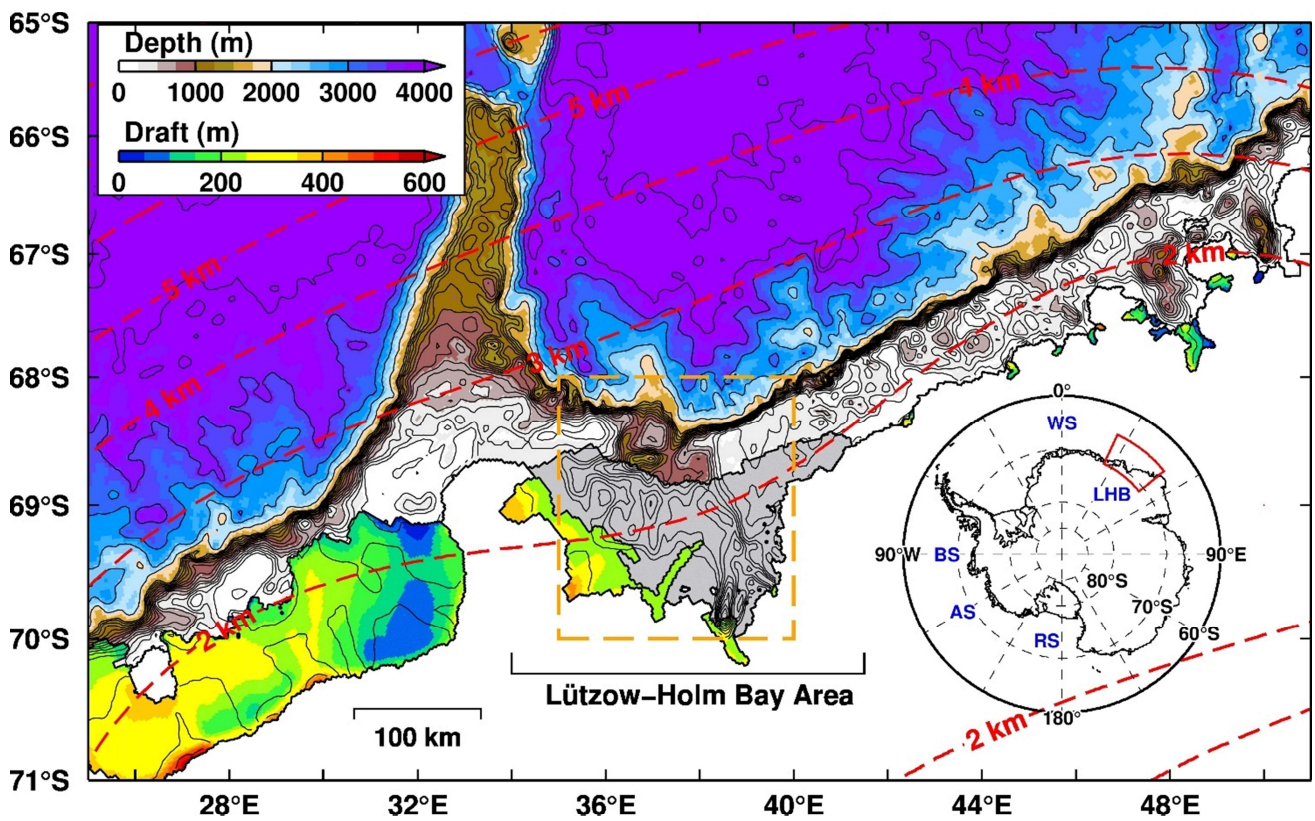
Depth (m)
0 1000 2000 3000 4000
Draft (m)
0 200 400 600

65°S
66°S
67°S
68°S
69°S
70°S
71°S

28°E 32°E 36°E 40°E 44°E 48°E

5 km
4 km
5 km
4 km
3 km
2 km
2 km
2 km

Lützow-Holm Bay Area
100 km

0°
WS
LHB
90°W
BS
90°E
80°S
70°S
60°S
AS
RS
180°